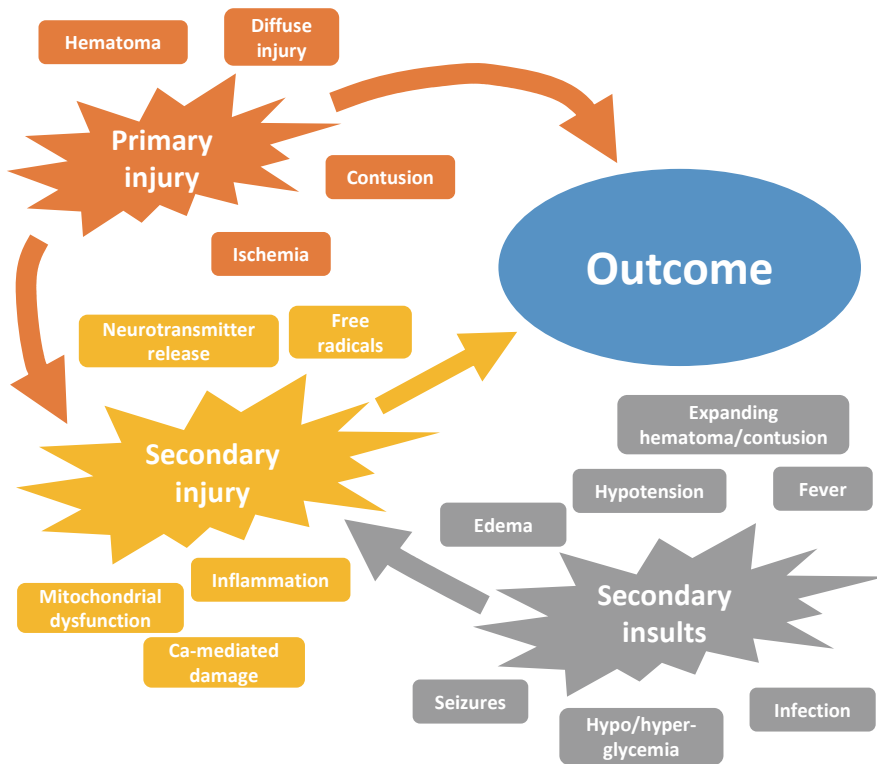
Hematoma

Diffuse injury

Primary injury

Contusion

Ischemia

Outcome

Neurotransmitter release

Free radicals

Secondary injury

Expanding hematoma/contusion

Hypotension

Fever

Edema

Mitochondrial dysfunction

Inflammation

Ca-mediated damage

Secondary insults

Seizures

Hypo/hyper-glycemia

Infection